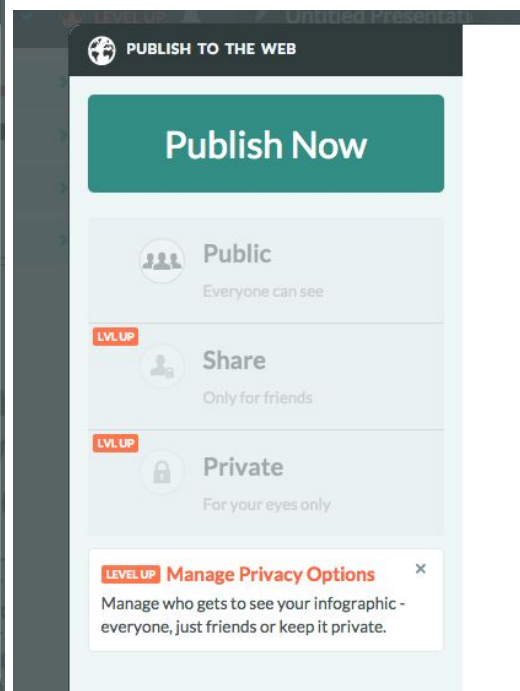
LEVEL UP Untitled Presentati

PUBLISH TO THE WEB

Publish Now

Public
Everyone can see

LVL UP
Share
Only for friends

LVL UP
Private
For your eyes only

LEVEL UP Manage Privacy Options ×
Manage who gets to see your infographic - everyone, just friends or keep it private.